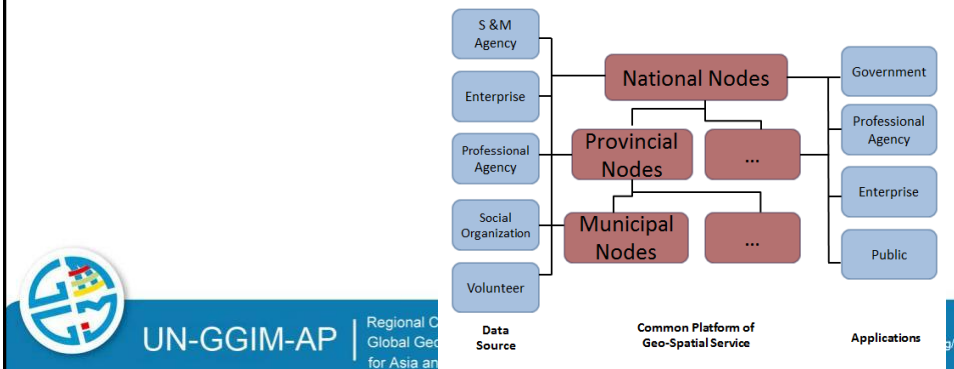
S &M Agency

Enterprise

Professional Agency

Social Organization

Volunteer

National Nodes

Provincial Nodes

...

Municipal Nodes

...

Government

Professional Agency

Enterprise

Public

Data Source

Common Platform of Geo-Spatial Service

Applications

UN-GGIM-AP

Regional C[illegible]
Global Ge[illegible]
for Asia an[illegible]